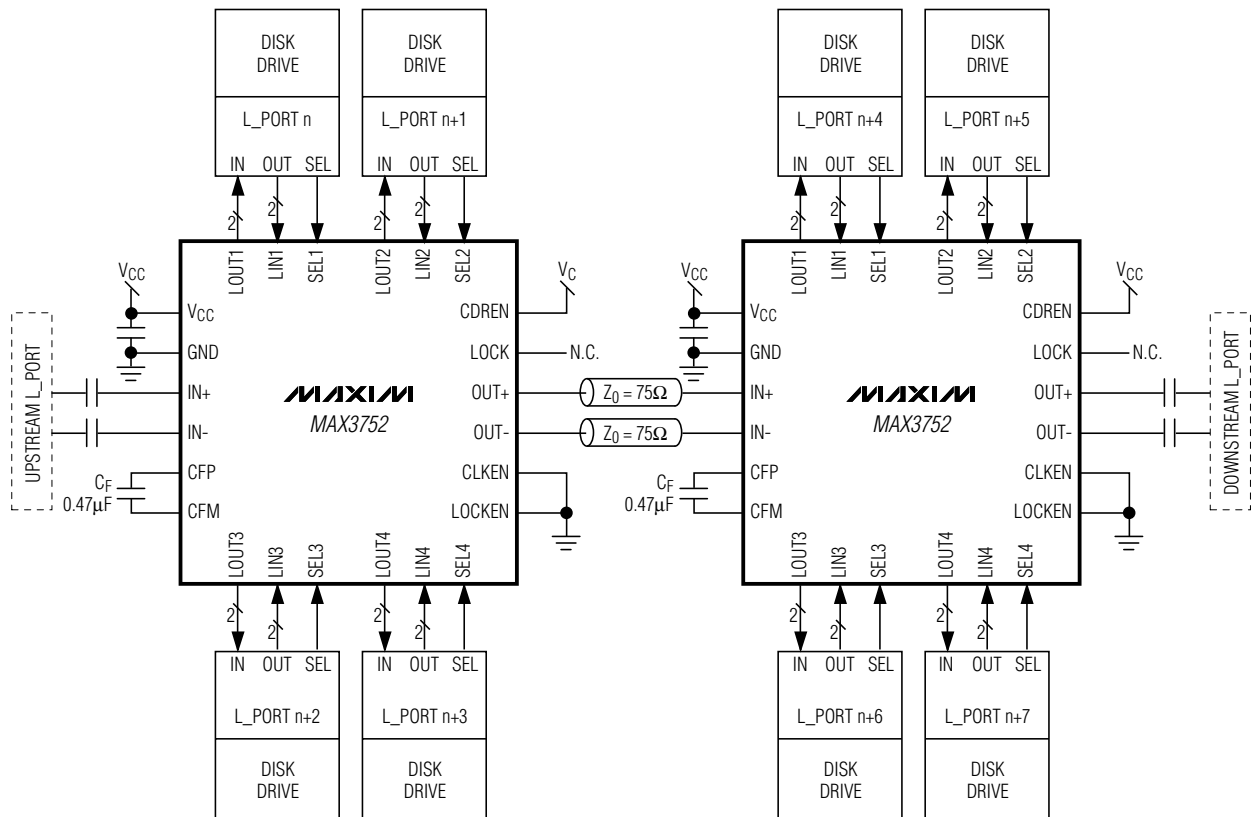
DISK DRIVE
L_PORT n
IN OUT SEL
2 2

DISK DRIVE
L_PORT n+1
IN OUT SEL
2 2

DISK DRIVE
L_PORT n+4
IN OUT SEL
2 2

DISK DRIVE
L_PORT n+5
IN OUT SEL
2 2

LOUT1 LIN1 SEL1 LOUT2 LIN2 SEL2

$V_{CC}$
$V_C$
$V_{CC}$ CDREN
GND LOCK N.C.
UPSTREAM L_PORT
IN+ OUT+
IN- OUT-
MAXIM
MAX3752
$Z_0 = 75\Omega$
$Z_0 = 75\Omega$
$C_F$
$0.47\mu F$
CFP CLKEN
CFM LOCKEN

LOUT3 LIN3 SEL3 LOUT4 LIN4 SEL4

LOUT1 LIN1 SEL1 LOUT2 LIN2 SEL2

$V_{CC}$
$V_{CC}$
$V_{CC}$ CDREN
GND LOCK N.C.
IN+ OUT+
IN- OUT-
MAXIM
MAX3752
DOWNSTREAM L_PORT
$C_F$
$0.47\mu F$
CFP CLKEN
CFM LOCKEN

LOUT3 LIN3 SEL3 LOUT4 LIN4 SEL4

2 2
IN OUT SEL
L_PORT n+2
DISK DRIVE

2 2
IN OUT SEL
L_PORT n+3
DISK DRIVE

2 2
IN OUT SEL
L_PORT n+6
DISK DRIVE

2 2
IN OUT SEL
L_PORT n+7
DISK DRIVE